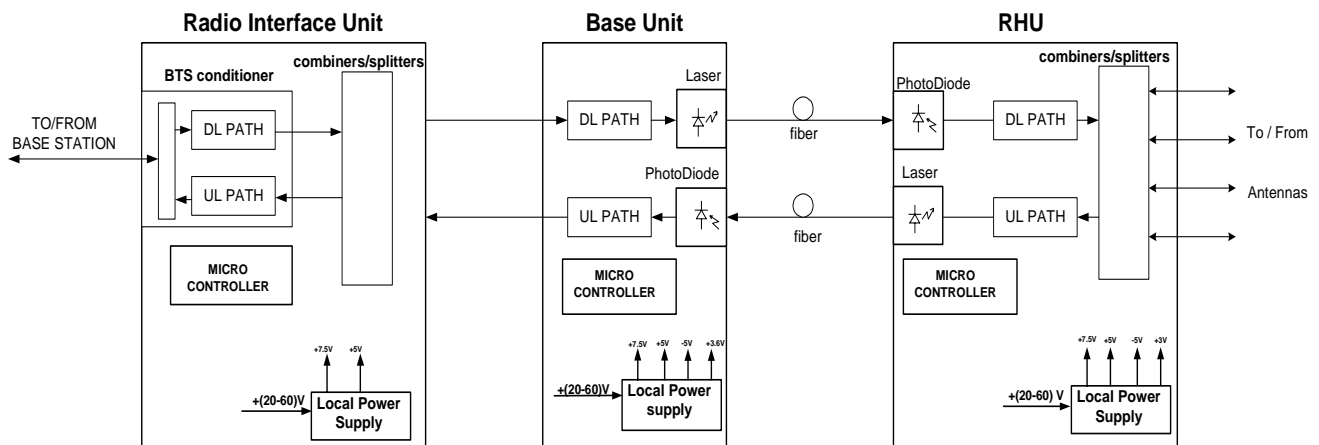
Radio Interface Unit

Base Unit

RHU

BTS conditioner

combiners/splitters

TO/FROM BASE STATION

DL PATH

UL PATH

MICRO CONTROLLER

+7.5V +5V

+(20-60)V

Local Power Supply

Laser

DL PATH

PhotoDiode

UL PATH

MICRO CONTROLLER

+7.5V +5V -5V +3.6V

+(20-60)V

Local Power supply

fiber

fiber

combiners/splitters

PhotoDiode

DL PATH

Laser

UL PATH

MICRO CONTROLLER

+7.5V +5V -5V +3V

+(20-60) V

Local Power Supply

To / From

Antennas